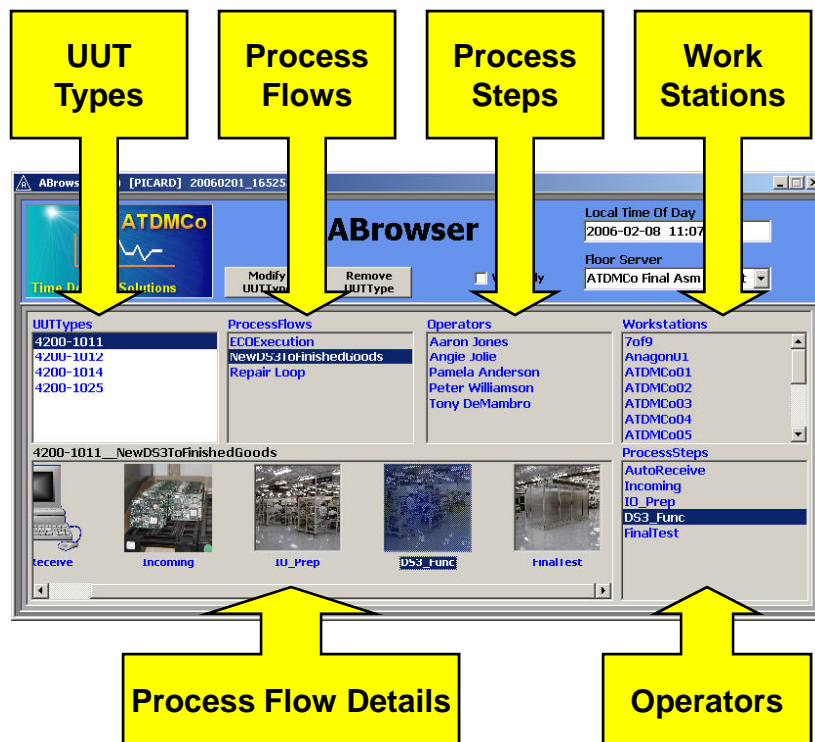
UUT Types

Process Flows

Process Steps

Work Stations

ABrows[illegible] [PICARD] 20060201_16525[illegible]

ATDMCo

Time D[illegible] Solutions

ABrowser

Modify UUTTyp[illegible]

Remove UUTType

V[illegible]ly

Local Time Of Day

2006-02-08 11:07

Floor Server

ATDMCo Final Asm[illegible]

UUTTypes

4200-1011
4200-1012
4200-1014
4200-1025

ProcessFlows

ECOExecution
NewDS3ToFinishedGoods
Repair Loop

Operators

Aaron Jones
Angie Jolie
Pamela Anderson
Peter Williamson
Tony DeMambro

Workstations

7of9
AnagonU1
ATDMCo01
ATDMCo02
ATDMCo03
ATDMCo04
ATDMCo05

4200-1011__NewDS3ToFinishedGoods

eceive

Incoming

IO_Prep

DS3_Func

FinalTest

ProcessSteps

AutoReceive
Incoming
IO_Prep
DS3_Func
FinalTest

Process Flow Details

Operators